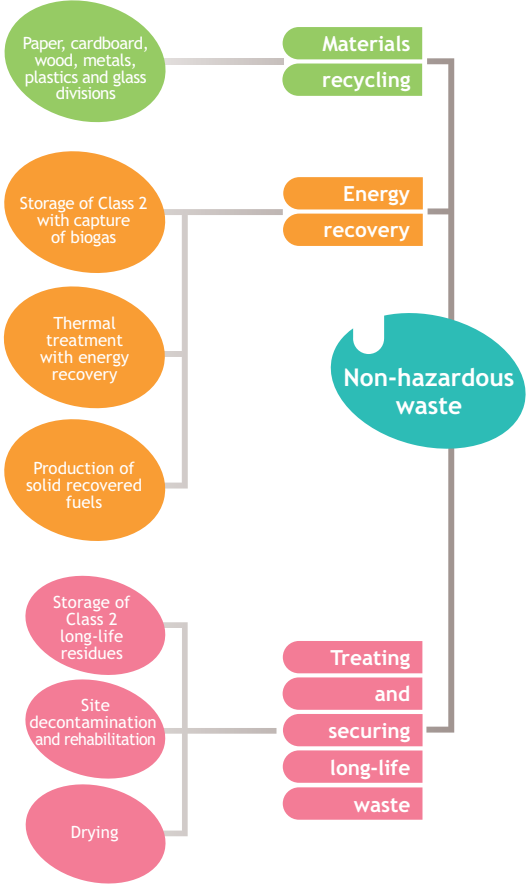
Paper, cardboard, wood, metals, plastics and glass divisions

Materials recycling

Storage of Class 2 with capture of biogas

Energy recovery

Thermal treatment with energy recovery

Non-hazardous waste

Production of solid recovered fuels

Storage of Class 2 long-life residues

Site decontamination and rehabilitation

Treating and securing long-life waste

Drying